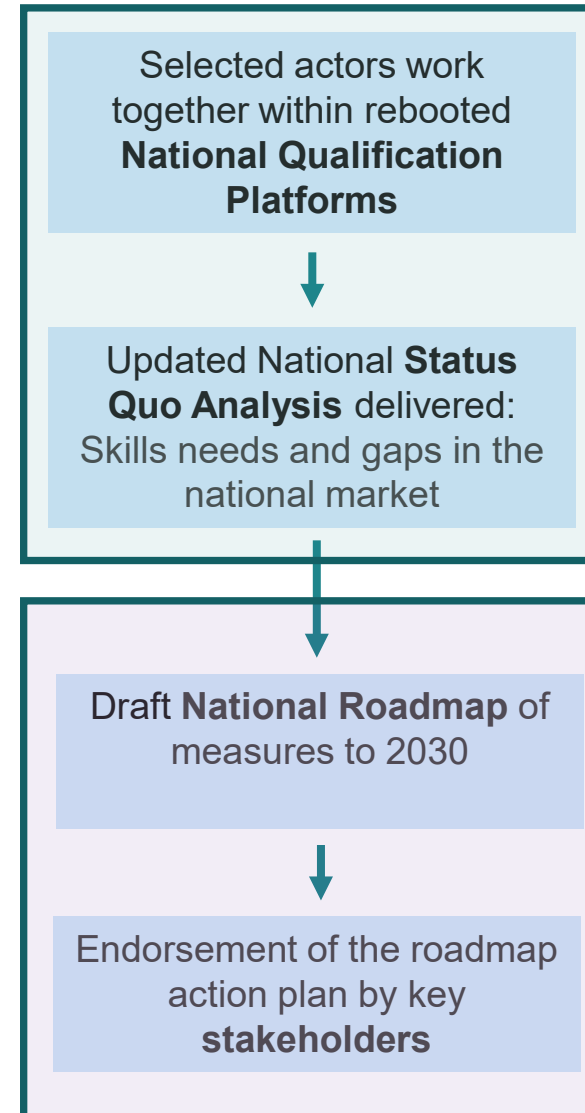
Selected actors work together within rebooted **National Qualification Platforms**

Updated National **Status Quo Analysis** delivered: Skills needs and gaps in the national market

Draft **National Roadmap** of measures to 2030

Endorsement of the roadmap action plan by key **stakeholders**